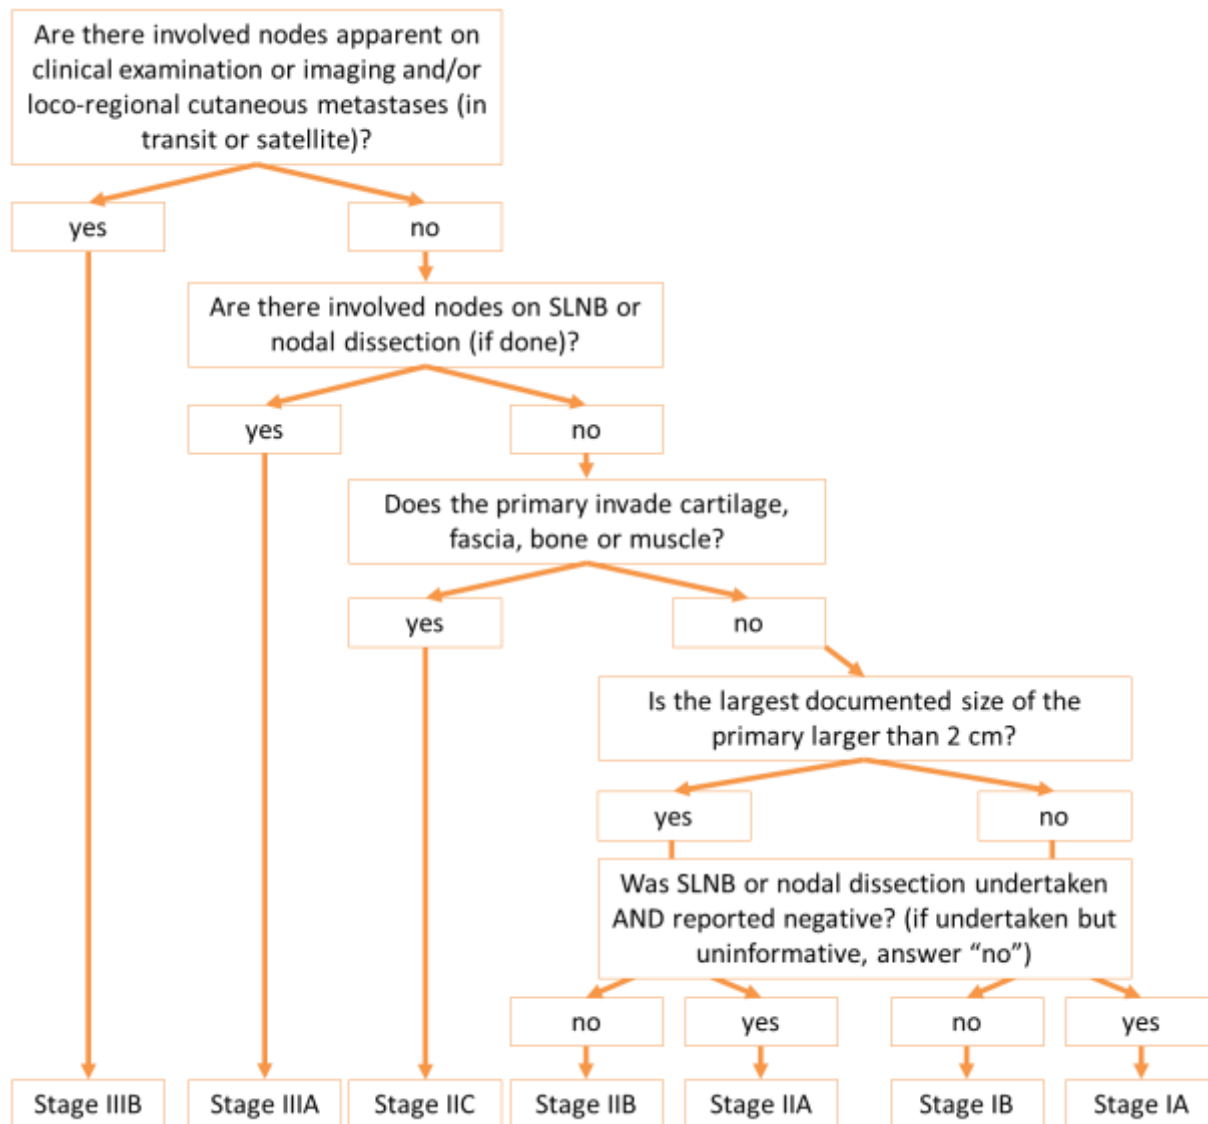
Are there involved nodes apparent on clinical examination or imaging and/or loco-regional cutaneous metastases (in transit or satellite)?

yes

no

Are there involved nodes on SLNB or nodal dissection (if done)?

yes

no

Does the primary invade cartilage, fascia, bone or muscle?

yes

no

Is the largest documented size of the primary larger than 2 cm?

yes

no

Was SLNB or nodal dissection undertaken AND reported negative? (if undertaken but uninformative, answer "no")

no

yes

no

yes

Stage IIIB

Stage IIIA

Stage IIC

Stage IIB

Stage IIA

Stage IB

Stage IA